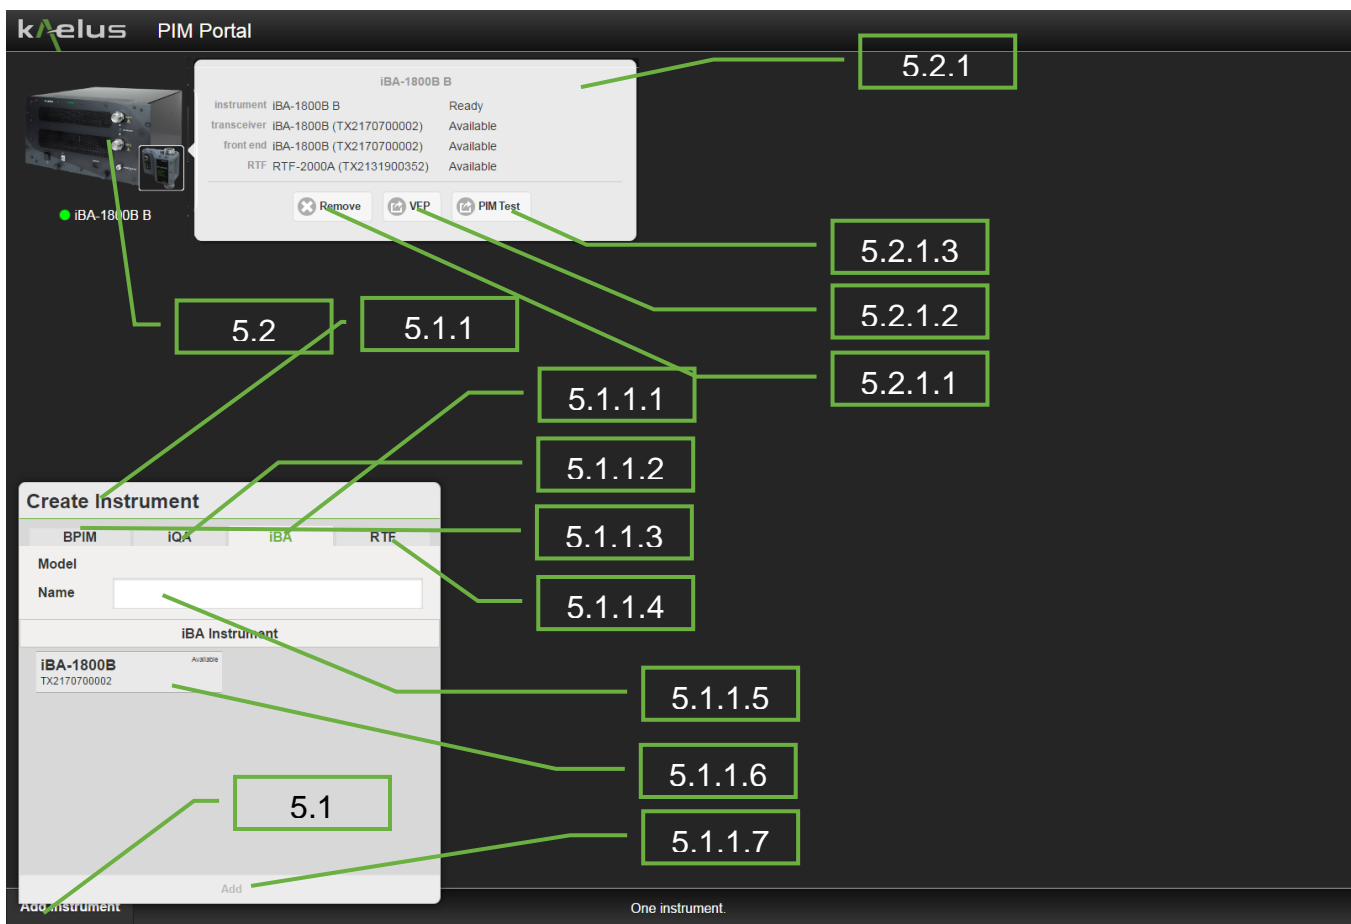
kaelus PIM Portal

iBA-1800B B

| | | |
|---|---|---|
| instrument | iBA-1800B B | Ready |
| transceiver | iBA-1800B (TX2170700002) | Available |
| front end | iBA-1800B (TX2170700002) | Available |
| RTF | RTF-2000A (TX2131900352) | Available |

Remove VEP PIM Test

iBA-1800B B

5.2.1

5.2.1.3

5.2.1.2

5.2.1.1

5.2

5.1.1

5.1.1.1

5.1.1.2

5.1.1.3

5.1.1.4

5.1.1.5

5.1.1.6

5.1

5.1.1.7

Create Instrument

BPIM iQA iBA RTF

Model

Name

iBA Instrument

iBA-1800B Available
TX2170700002

Add

Add Instrument

One instrument.